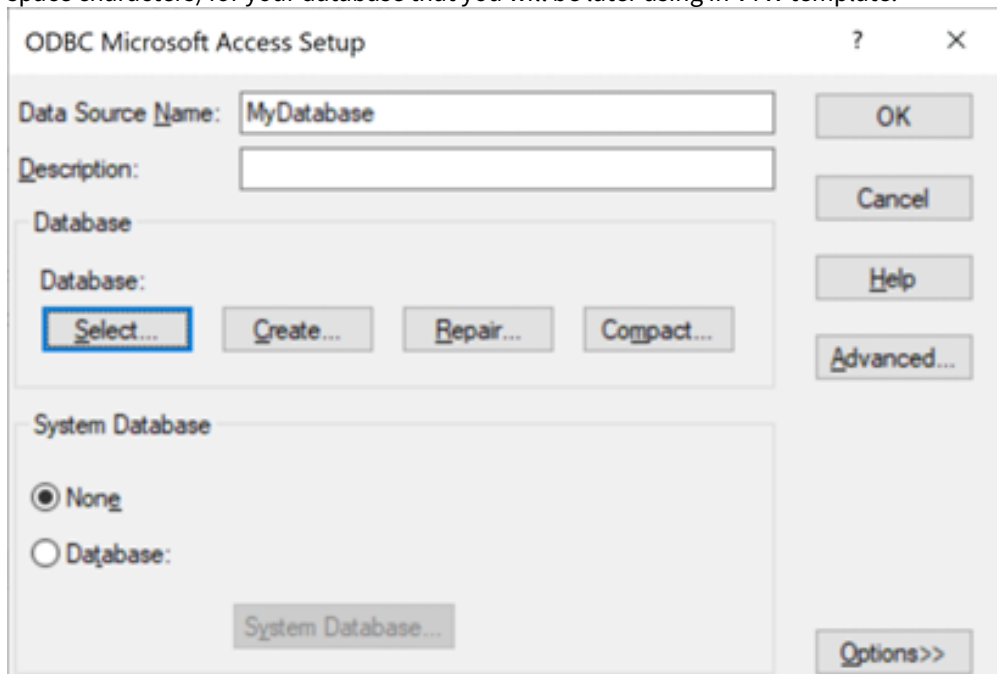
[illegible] characters, for your database that you will be later using in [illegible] template.

ODBC Microsoft Access Setup

?

×

Data Source Name: MyDatabase

Description:

OK

Cancel

Help

Advanced...

Database

Database:

Select...

Create...

Repair...

Compact...

System Database

None

Database:

System Database...

Options>>